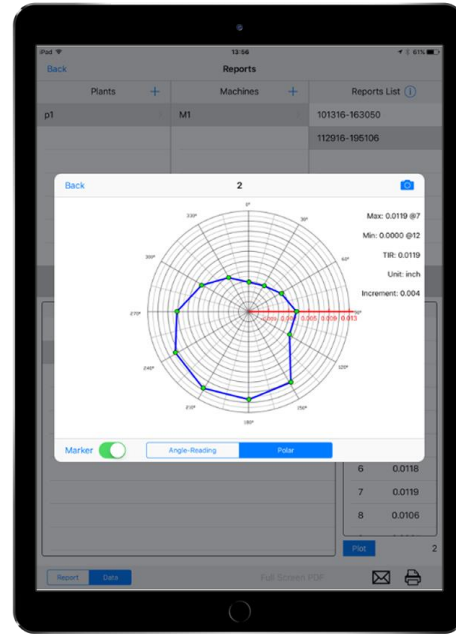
iPad
13:56
61%

Back
Reports

Plants +
Machines +
Reports List

p1
M1
101316-163050
112916-195106

Back
2

0°
30°
60°
90°
120°
150°
180°
210°
240°
270°
300°
330°

0.000 0.004 0.008 0.009 0.013

Max: 0.0119 @7
Min: 0.0000 @12
TIR: 0.0119
Unit: inch
Increment: 0.004

Marker
Angle-Reading
Polar

| 6 | 0.0118 |
|---|---|
| 7 | 0.0119 |
| 8 | 0.0106 |

Plot
2

Report
Data
Full Screen PDF